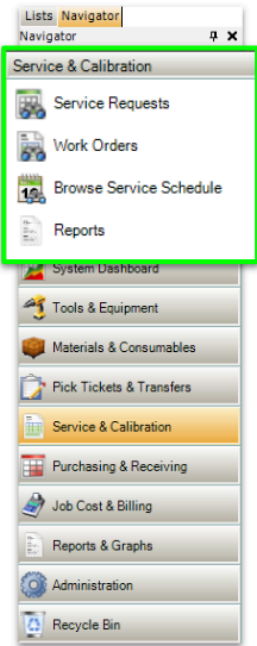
Lists Navigator
Navigator
Service & Calibration
Service Requests
Work Orders
Browse Service Schedule
Reports
System Dashboard
Tools & Equipment
Materials & Consumables
Pick Tickets & Transfers
Service & Calibration
Purchasing & Receiving
Job Cost & Billing
Reports & Graphs
Administration
Recycle Bin